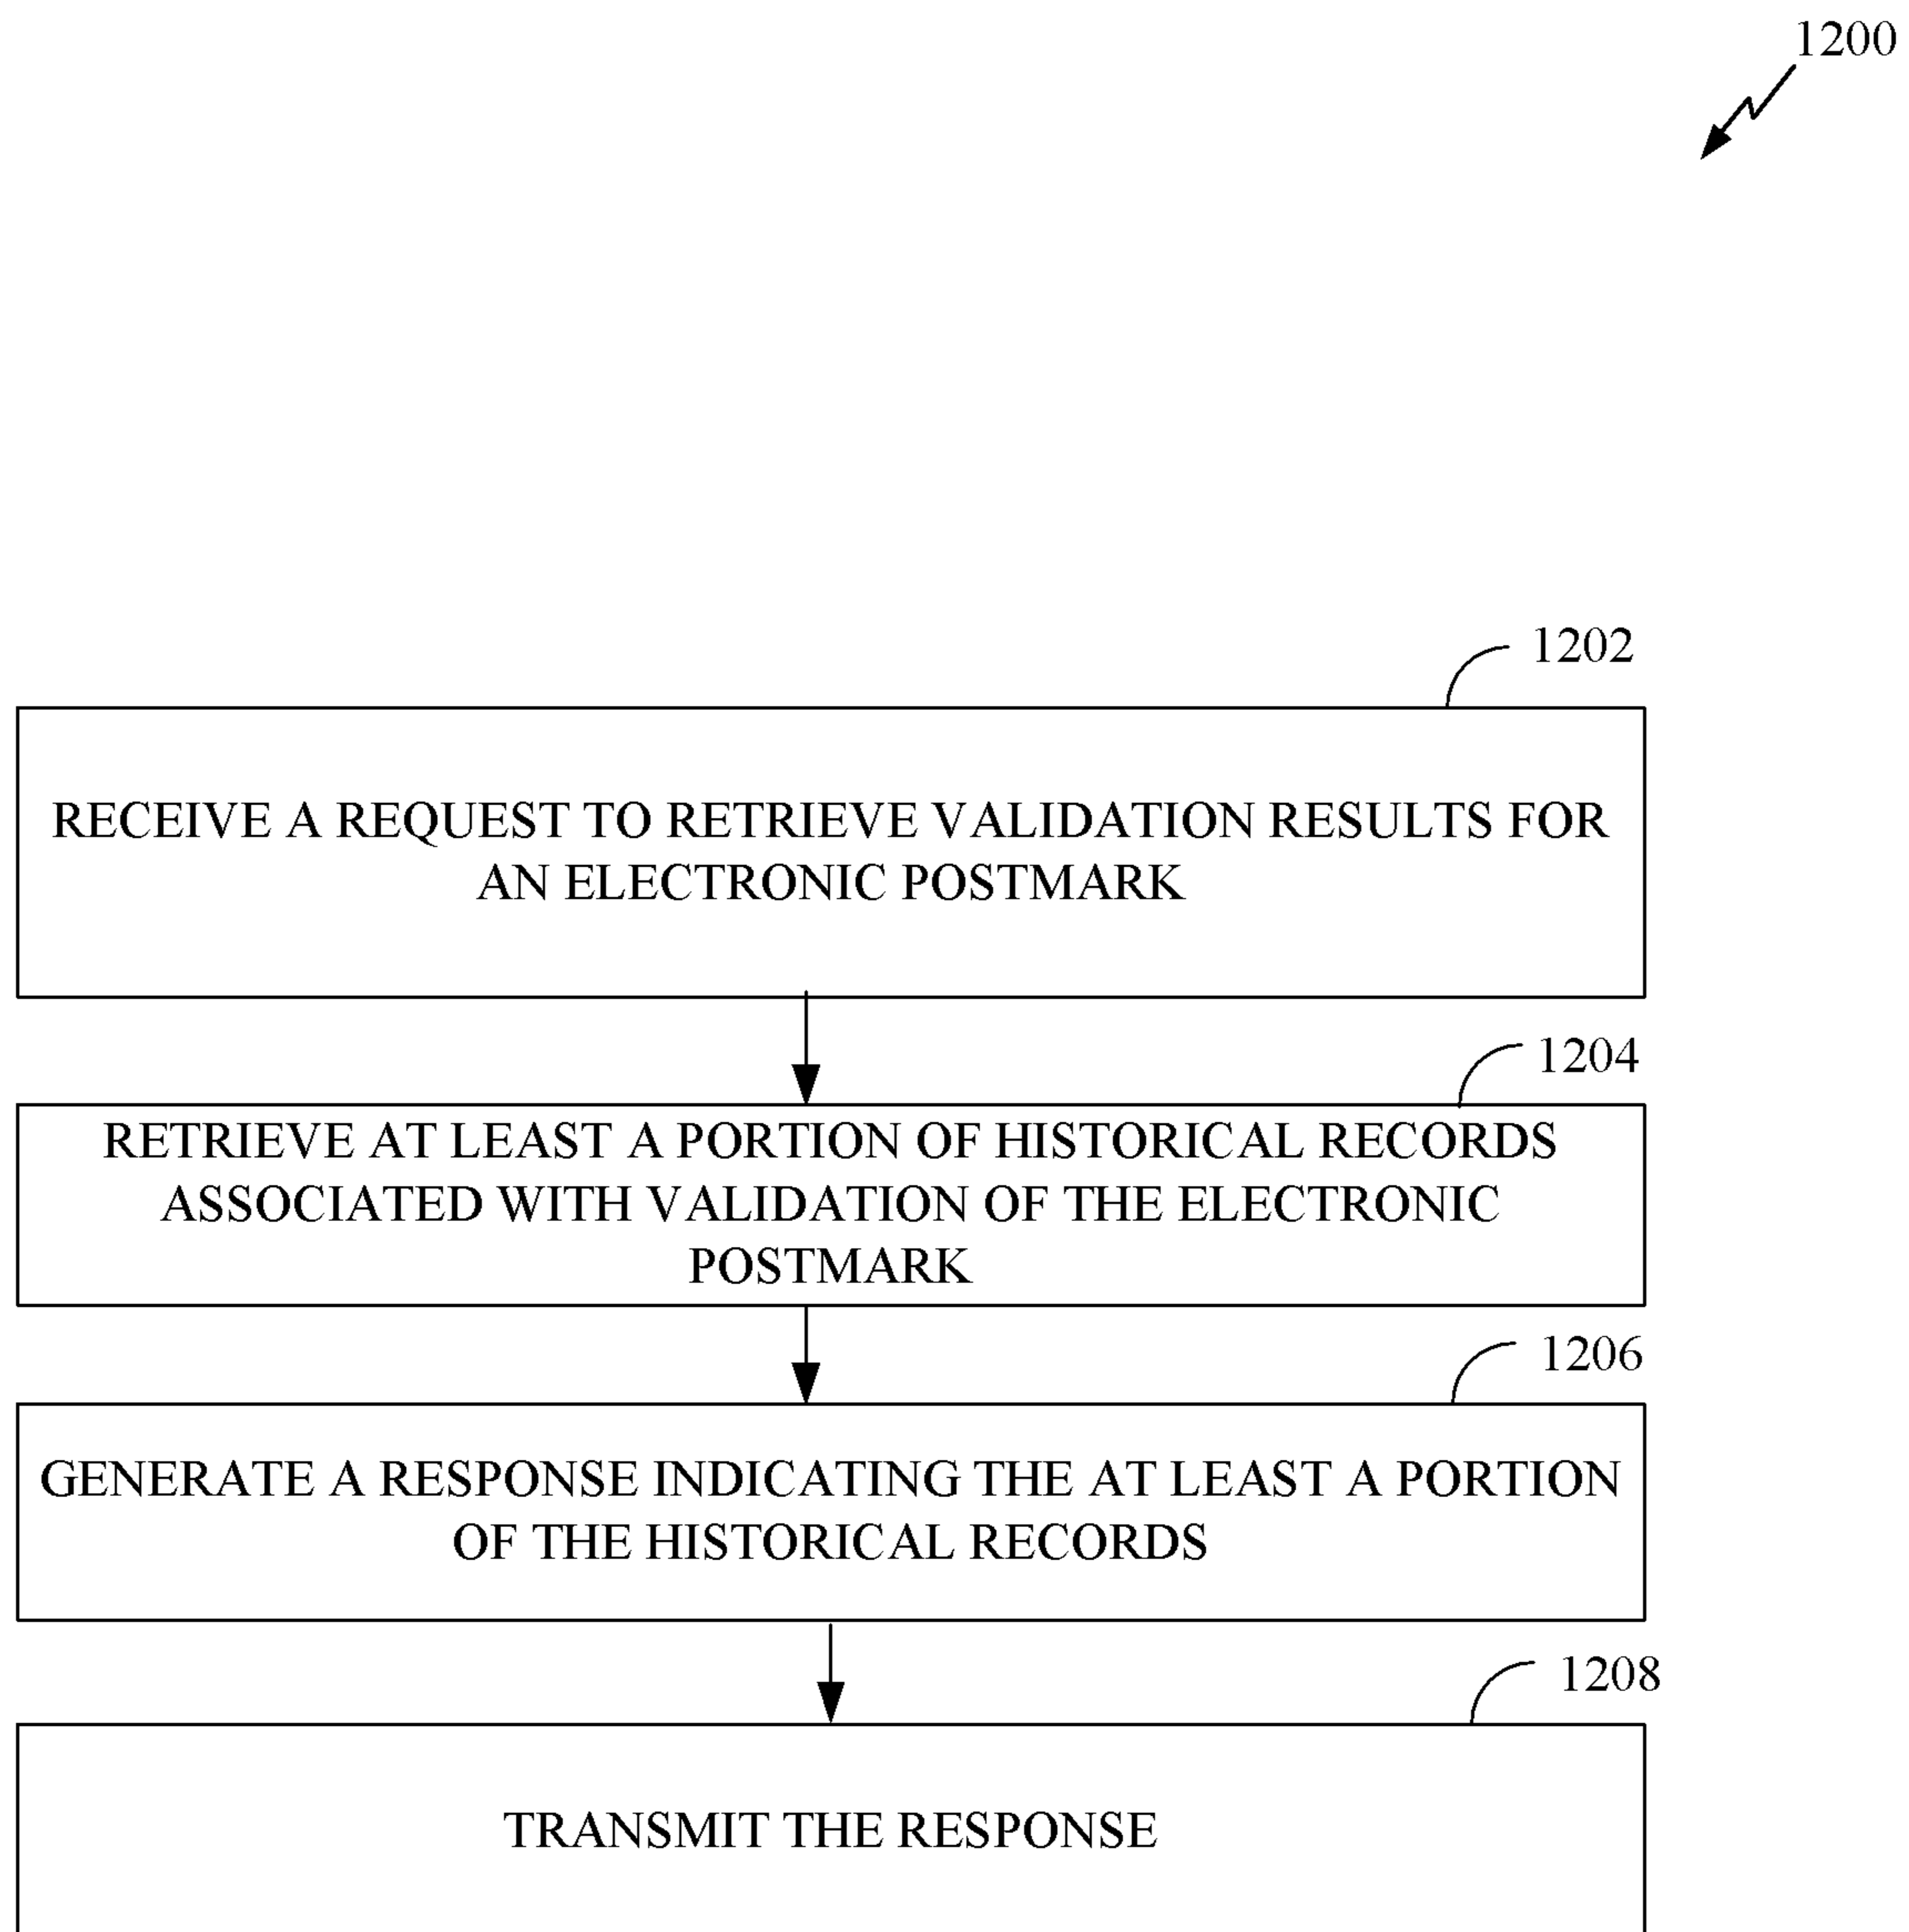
1200

1202

RECEIVE A REQUEST TO RETRIEVE VALIDATION RESULTS FOR AN ELECTRONIC POSTMARK

1204

RETRIEVE AT LEAST A PORTION OF HISTORICAL RECORDS ASSOCIATED WITH VALIDATION OF THE ELECTRONIC POSTMARK

1206

GENERATE A RESPONSE INDICATING THE AT LEAST A PORTION OF THE HISTORICAL RECORDS

1208

TRANSMIT THE RESPONSE